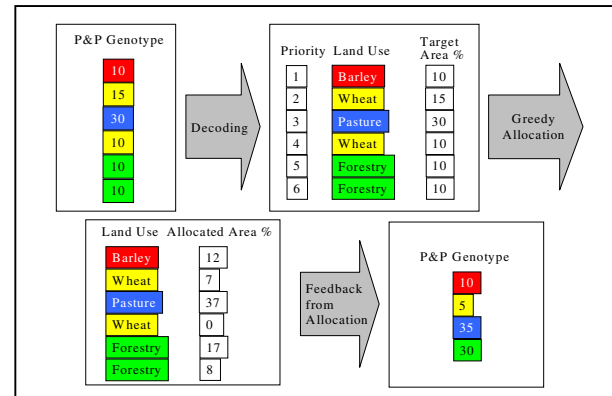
P&P Genotype

10
15
30
10
10
10

Decoding

| Priority | Land Use | Target Area % |
|---|---|---|
| 1 | Barley | 10 |
| 2 | Wheat | 15 |
| 3 | Pasture | 30 |
| 4 | Wheat | 10 |
| 5 | Forestry | 10 |
| 6 | Forestry | 10 |

Greedy Allocation

| Land Use | Allocated Area % |
|---|---|
| Barley | 12 |
| Wheat | 7 |
| Pasture | 37 |
| Wheat | 0 |
| Forestry | 17 |
| Forestry | 8 |

Feedback from Allocation

P&P Genotype

10
5
35
30